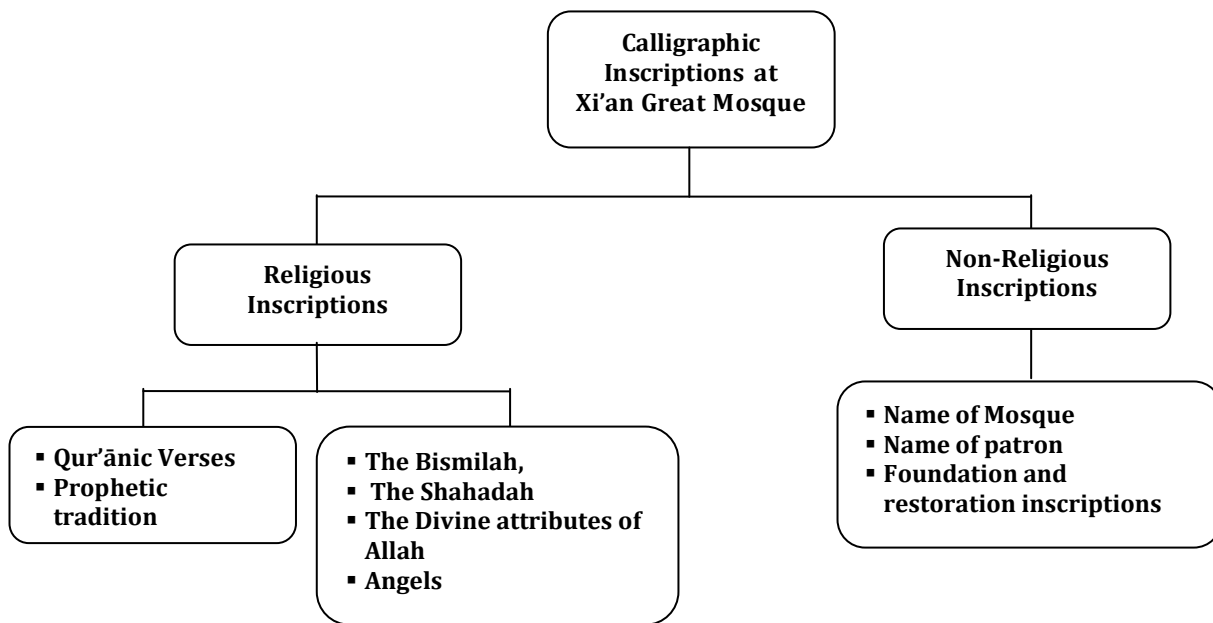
Calligraphic Inscriptions at Xi'an Great Mosque

Religious Inscriptions

Non-Religious Inscriptions

▪ Qur'ānic Verses
▪ Prophetic tradition

▪ The Bismilah,
▪ The Shahadah
▪ The Divine attributes of Allah
▪ Angels

▪ Name of Mosque
▪ Name of patron
▪ Foundation and restoration inscriptions